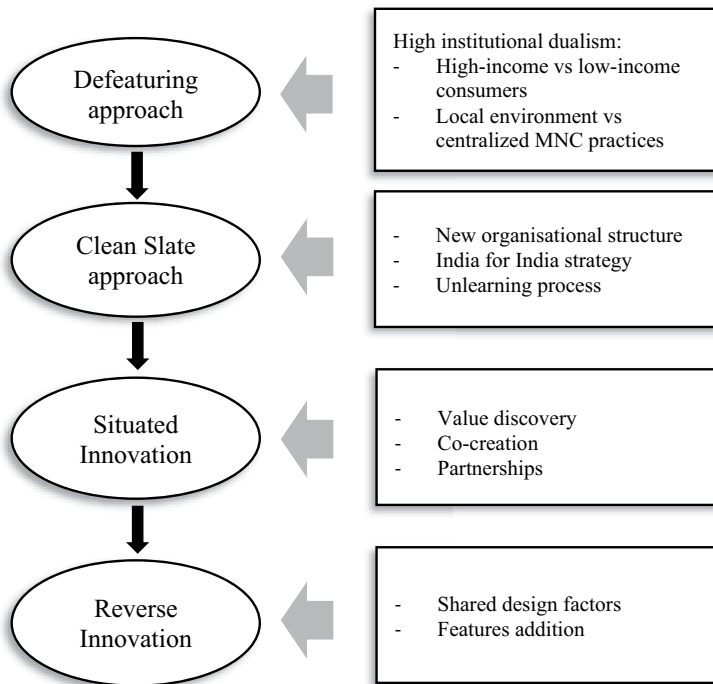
Defeaturing approach

High institutional dualism:
- High-income vs low-income consumers
- Local environment vs centralized MNC practices

Clean Slate approach

- New organisational structure
- India for India strategy
- Unlearning process

Situated Innovation

- Value discovery
- Co-creation
- Partnerships

Reverse Innovation

- Shared design factors
- Features addition